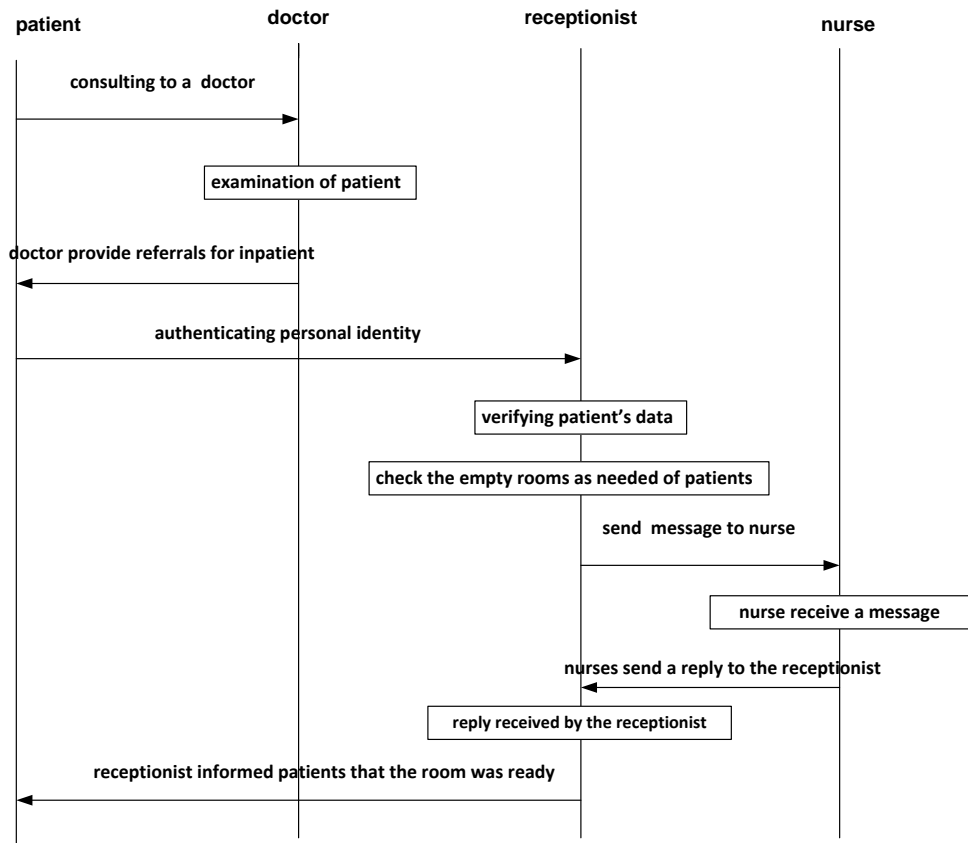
patient

doctor

receptionist

nurse

consulting to a doctor

examination of patient

doctor provide referrals for inpatient

authenticating personal identity

verifying patient's data

check the empty rooms as needed of patients

send message to nurse

nurse receive a message

nurses send a reply to the receptionist

reply received by the receptionist

receptionist informed patients that the room was ready